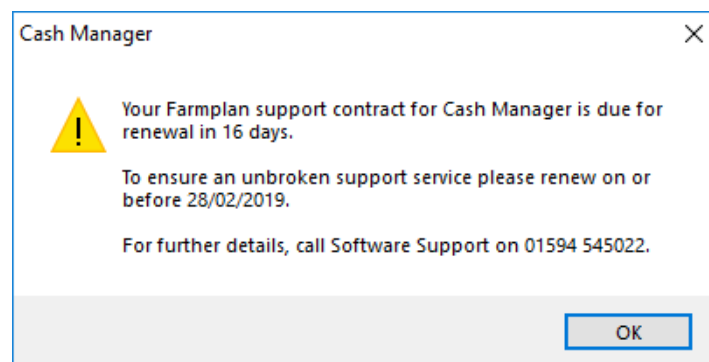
Cash Manager

Your Farmplan support contract for Cash Manager is due for renewal in 16 days.

To ensure an unbroken support service please renew on or before 28/02/2019.

For further details, call Software Support on 01594 545022.

OK